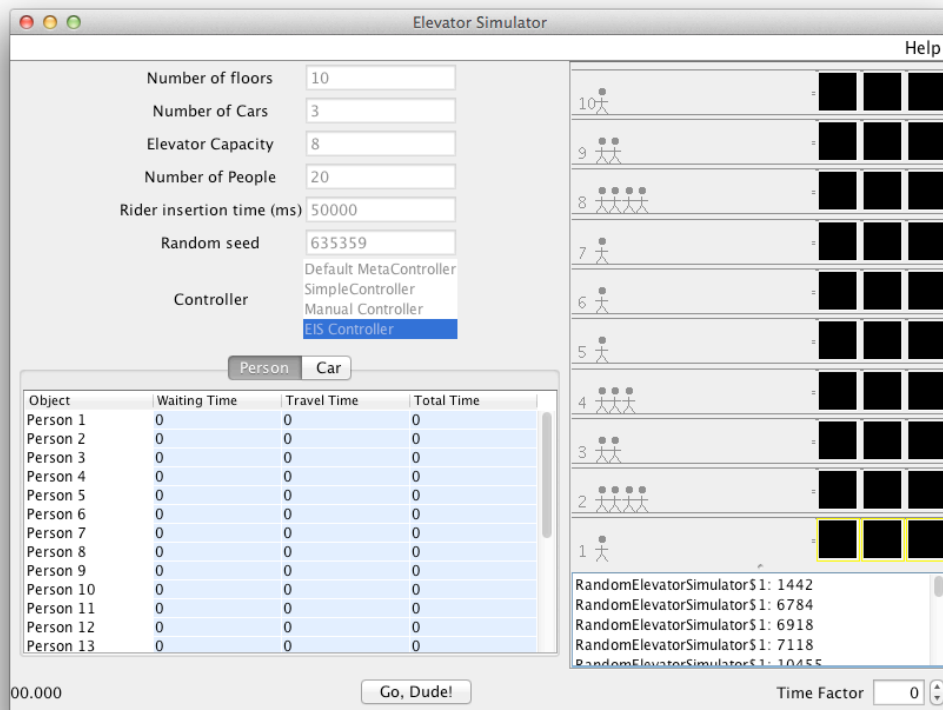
Elevator Simulator

Help

Number of floors 10
Number of Cars 3
Elevator Capacity 8
Number of People 20
Rider insertion time (ms) 50000
Random seed 635359

Controller
Default MetaController
SimpleController
Manual Controller
EIS Controller

Person Car

| Object | Waiting Time | Travel Time | Total Time |
|---|---|---|---|
| Person 1 | 0 | 0 | 0 |
| Person 2 | 0 | 0 | 0 |
| Person 3 | 0 | 0 | 0 |
| Person 4 | 0 | 0 | 0 |
| Person 5 | 0 | 0 | 0 |
| Person 6 | 0 | 0 | 0 |
| Person 7 | 0 | 0 | 0 |
| Person 8 | 0 | 0 | 0 |
| Person 9 | 0 | 0 | 0 |
| Person 10 | 0 | 0 | 0 |
| Person 11 | 0 | 0 | 0 |
| Person 12 | 0 | 0 | 0 |
| Person 13 | 0 | 0 | 0 |

10
9
8
7
6
5
4
3
2
1

RandomElevatorSimulator$1: 1442
RandomElevatorSimulator$1: 6784
RandomElevatorSimulator$1: 6918
RandomElevatorSimulator$1: 7118
RandomElevatorSimulator$1: 10455

00.000

Go, Dude!

Time Factor 0